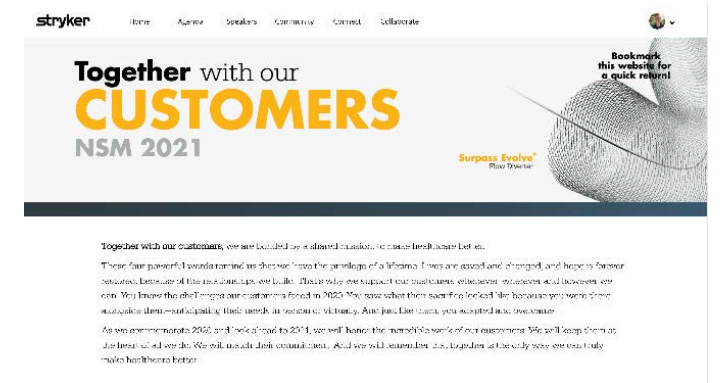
stryker Home Agenda Speakers Community Connect Collaborate

Together with our
CUSTOMERS
NSM 2021

Bookmark this website for a quick return!

Surpass Evolve Flow Diverter

Together with our customers, we are bonded by a shared mission to make healthcare better.

These four powerful words remind us that we have the privilege of a lifetime. Lives are saved and changed, and hope is forever restored, because of the relationships we build. That's why we support our customers, whenever, wherever and however we can. You know the challenges our customers faced in 2020. You saw what their sacrifice looked like because you were there, alongside them—anticipating their needs, in person or virtually. And just like them, you adapted and overcame.

As we commemorate 2020 and look ahead to 2021, we will honor the incredible work of our customers. We will keep them at the heart of all we do. We will match their commitment. And we will remember that together is the only way we can truly make healthcare better.